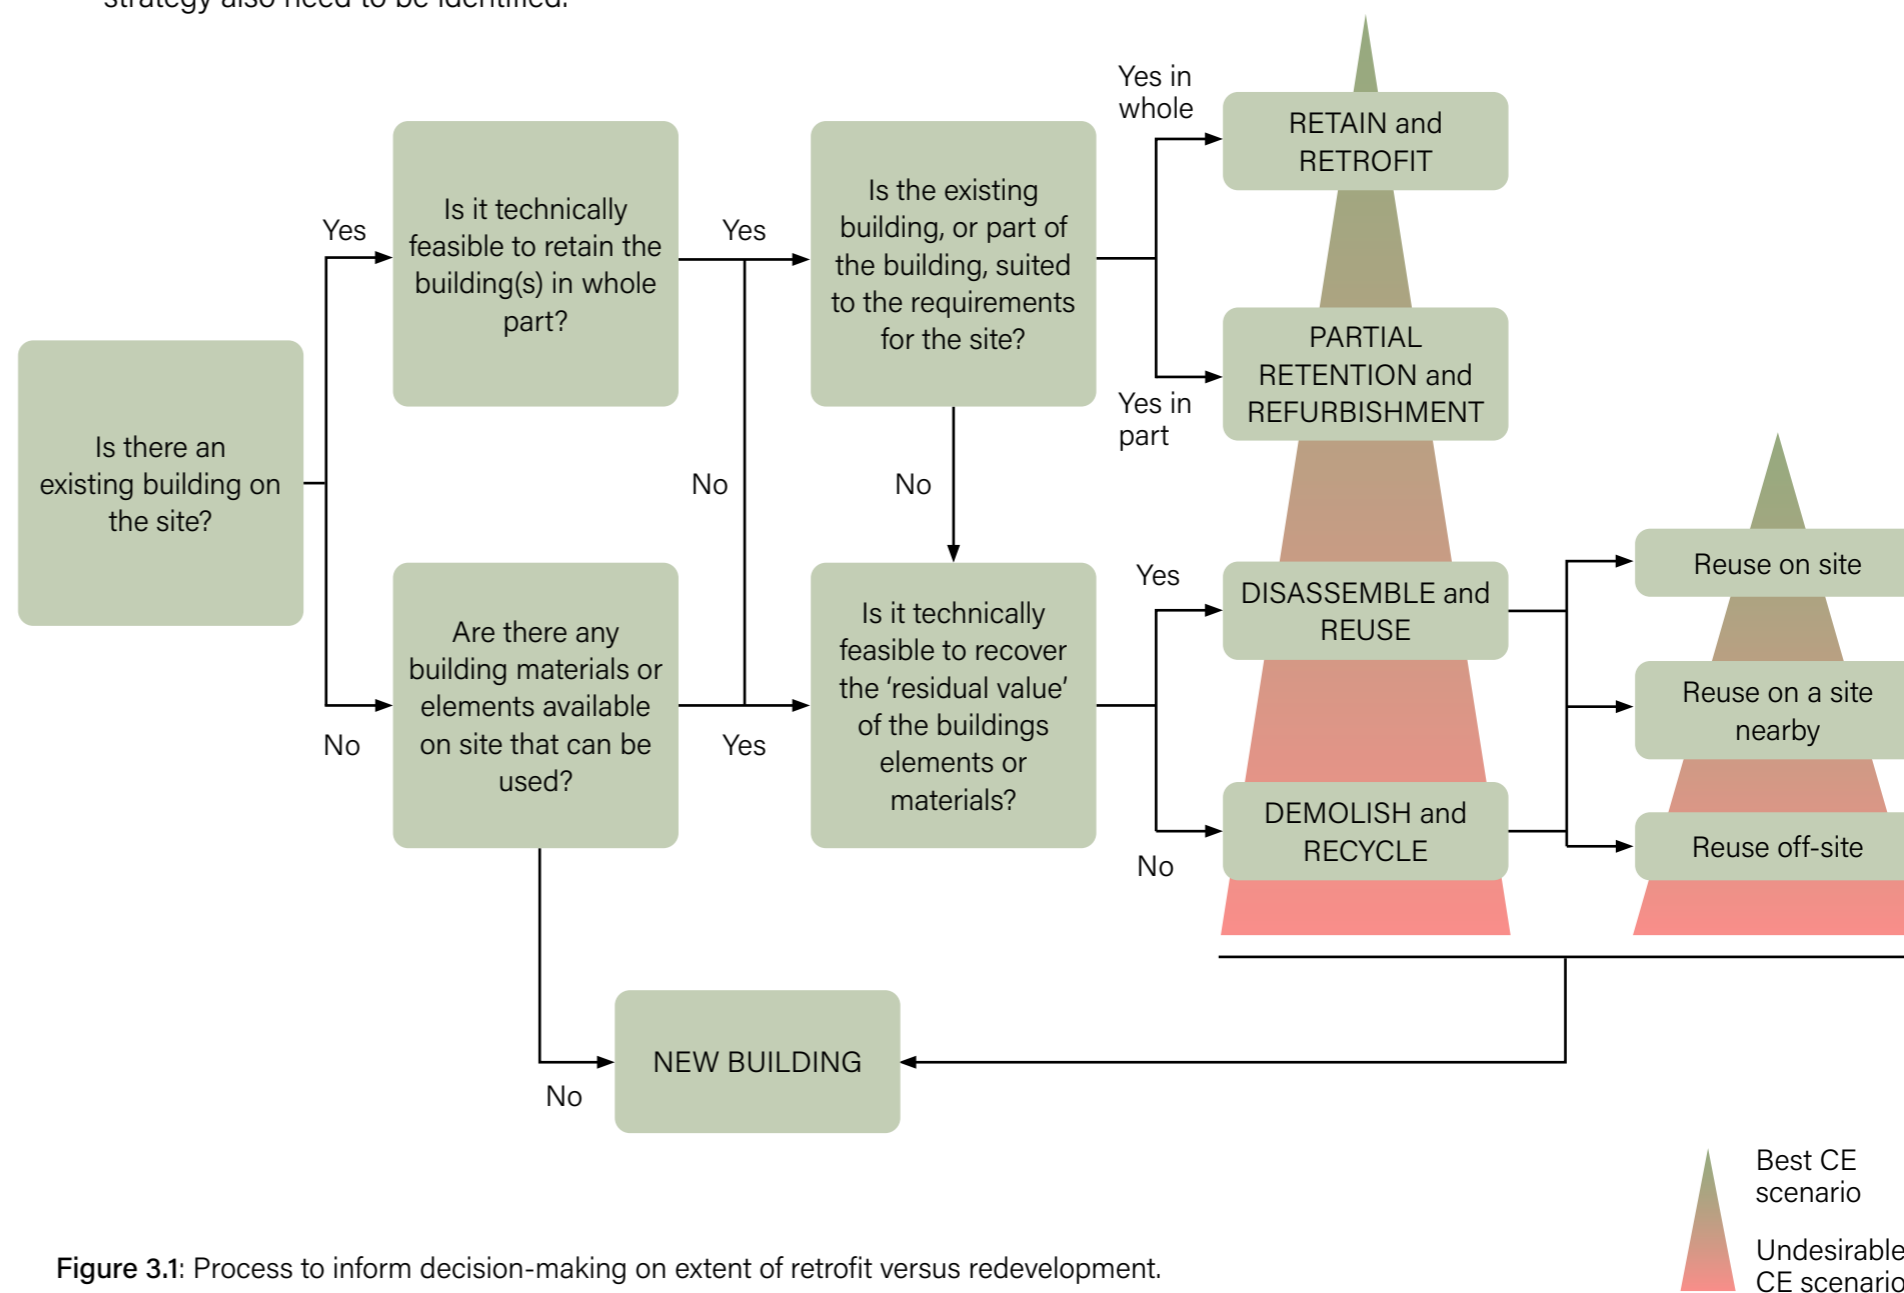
strategy also need to be identified.

Is there an existing building on the site?

Yes

Is it technically feasible to retain the building(s) in whole part?

Yes

Is the existing building, or part of the building, suited to the requirements for the site?

Yes in whole

RETAIN and RETROFIT

PARTIAL RETENTION and REFURBISHMENT

Yes in part

No

No

No

Are there any building materials or elements available on site that can be used?

Yes

Is it technically feasible to recover the 'residual value' of the buildings elements or materials?

Yes

DISASSEMBLE and REUSE

DEMOLISH and RECYCLE

No

Reuse on site

Reuse on a site nearby

Reuse off-site

NEW BUILDING

No

Best CE scenario

Undesirable CE scenario

Figure 3.1: Process to inform decision-making on extent of retrofit versus redevelopment.